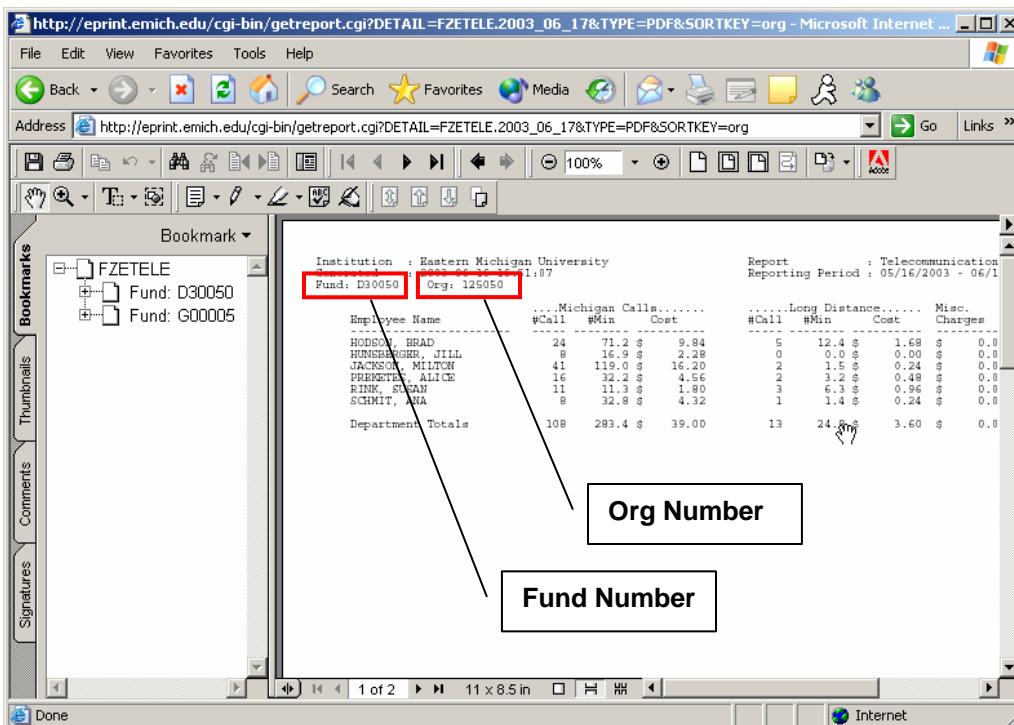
http://eprint.emich.edu/cgi-bin/getreport.cgi?DETAIL=FZETELE.2003_06_17&TYPE=PDF&SORTKEY=org - Microsoft Internet ...

File Edit View Favorites Tools Help

Back Search Favorites Media

Address http://eprint.emich.edu/cgi-bin/getreport.cgi?DETAIL=FZETELE.2003_06_17&TYPE=PDF&SORTKEY=org Go Links

100%

Bookmark

Bookmarks Thumbnails Comments Signatures

FZETELE
Fund: D30050
Fund: G00005

Institution : Eastern Michigan University
Generated : 2003-06-26 16:51:07
Fund: D30050 Org: 125050

Report : Telecommunication
Reporting Period : 05/16/2003 - 06/1

| Employee Name | ....Michigan Calls....... #Call | #Min | Cost | ......Long Distance...... #Call | #Min | Cost | Misc. Charges |
|---|---|---|---|---|---|---|---|
| HODSON, BRAD | 24 | 71.2 | $ 9.84 | 5 | 12.4 | $ 1.68 | $ 0.0 |
| HUNSBERGER, JILL | 8 | 16.9 | $ 2.28 | 0 | 0.0 | $ 0.00 | $ 0.0 |
| JACKSON, MILTON | 41 | 119.0 | $ 16.20 | 2 | 1.5 | $ 0.24 | $ 0.0 |
| PREKETES, ALICE | 16 | 32.2 | $ 4.56 | 2 | 3.2 | $ 0.48 | $ 0.0 |
| RINK, SUSAN | 11 | 11.3 | $ 1.80 | 3 | 6.3 | $ 0.96 | $ 0.0 |
| SCHMIT, ANA | 8 | 32.8 | $ 4.32 | 1 | 1.4 | $ 0.24 | $ 0.0 |
| Department Totals | 108 | 283.4 | $ 39.00 | 13 | 24.8 | $ 3.60 | $ 0.0 |

Org Number

Fund Number

1 of 2 11 x 8.5 in

Done Internet